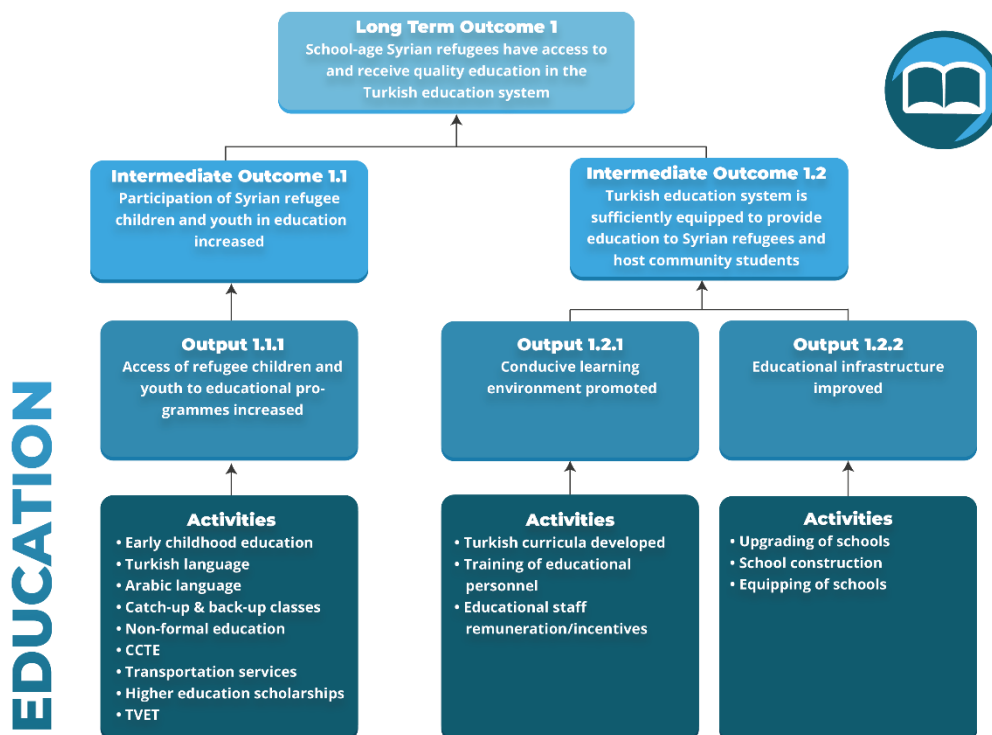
Long Term Outcome 1
School-age Syrian refugees have access to and receive quality education in the Turkish education system

Intermediate Outcome 1.1
Participation of Syrian refugee children and youth in education increased

Intermediate Outcome 1.2
Turkish education system is sufficiently equipped to provide education to Syrian refugees and host community students

Output 1.1.1
Access of refugee children and youth to educational programmes increased

Output 1.2.1
Conducive learning environment promoted

Output 1.2.2
Educational infrastructure improved

Activities
• Early childhood education
• Turkish language
• Arabic language
• Catch-up & back-up classes
• Non-formal education
• CCTE
• Transportation services
• Higher education scholarships
• TVET

Activities
• Turkish curricula developed
• Training of educational personnel
• Educational staff remuneration/incentives

Activities
• Upgrading of schools
• School construction
• Equipping of schools

EDUCATION